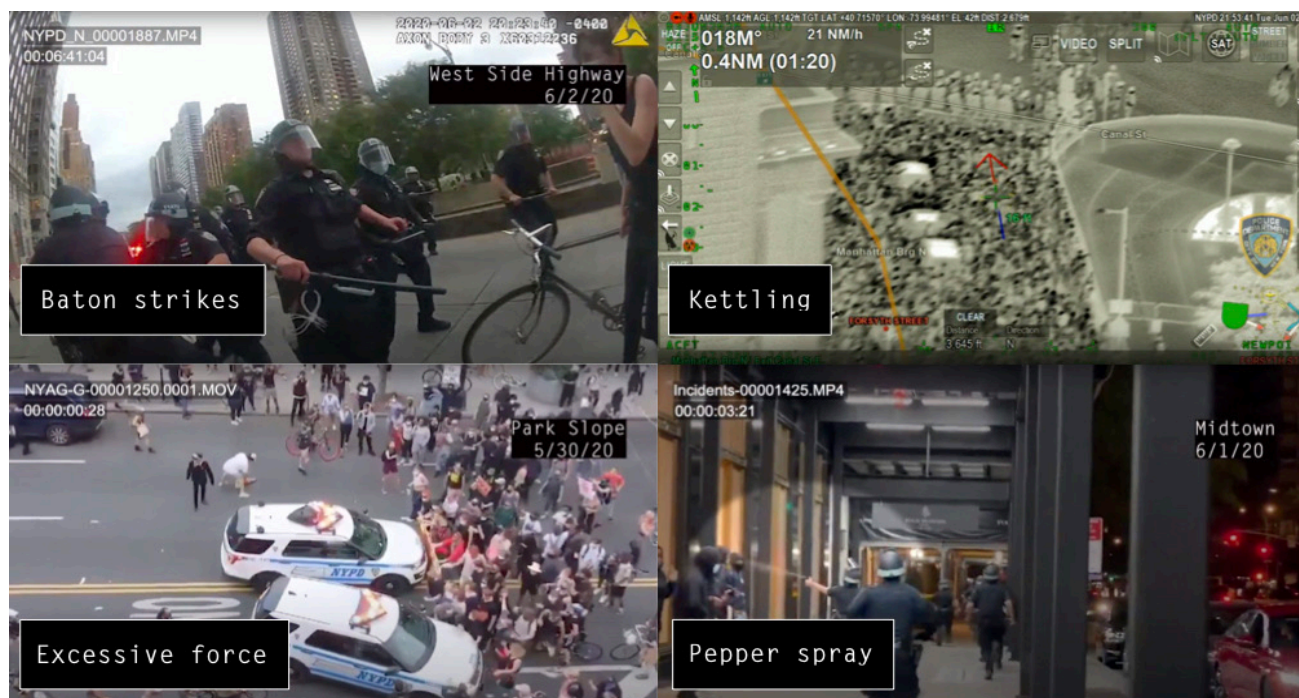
NYPD_N_00001887.MP4
00:06:41:04

2020-06-02 20:23:40 -0400
AXON BODY 3 X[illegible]236

West Side Highway
6/2/20

Baton strikes

AMSL 1,142ft AGL 1,142ft TGT LAT +40.71570° LON -73.99481° EL 42ft DIST 2,679ft

NYPD 21:53:41 Tue Jun 02

HAZE OFF

018M°

21 NM/h

0.4NM (01:20)

VIDEO

SPLIT

SAT

STREET

Canal St

Manhattan Brg N

FORSYTH STREET

CLEAR

Distance

3,645 ft

Direction

N

Kettling

NEWPOT

NYAG-G-00001250.0001.MOV
00:00:00:28

Park Slope
5/30/20

NYPD

NYPD

Excessive force

Incidents-00001425.MP4
00:00:03:21

Midtown
6/1/20

Pepper spray